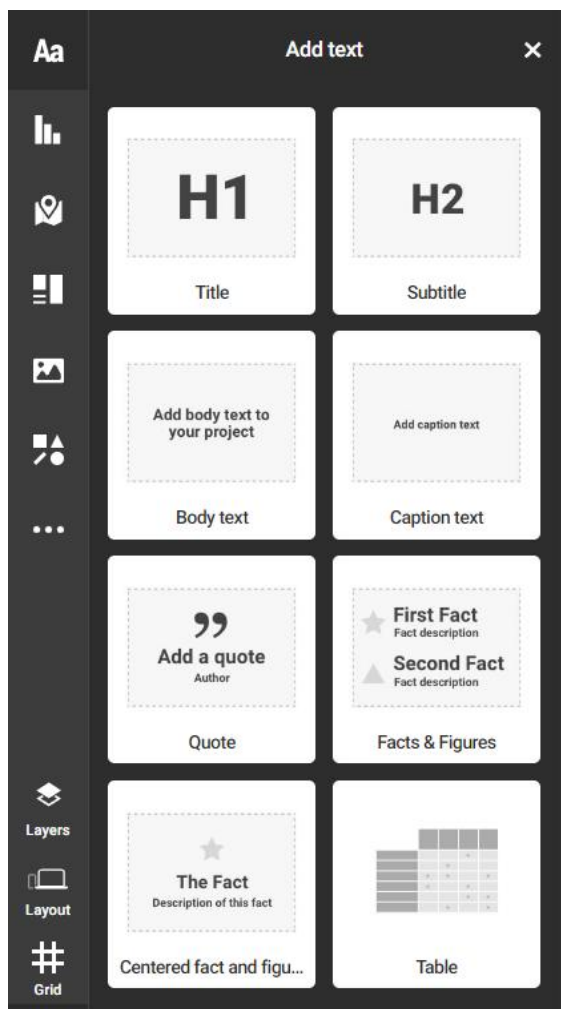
Aa

Add text

×

H1

Title

H2

Subtitle

Add body text to your project

Body text

Add caption text

Caption text

99

Add a quote

Author

Quote

First Fact

Fact description

Second Fact

Fact description

Facts & Figures

The Fact

Description of this fact

Centered fact and figu...

Table

Layers

Layout

Grid